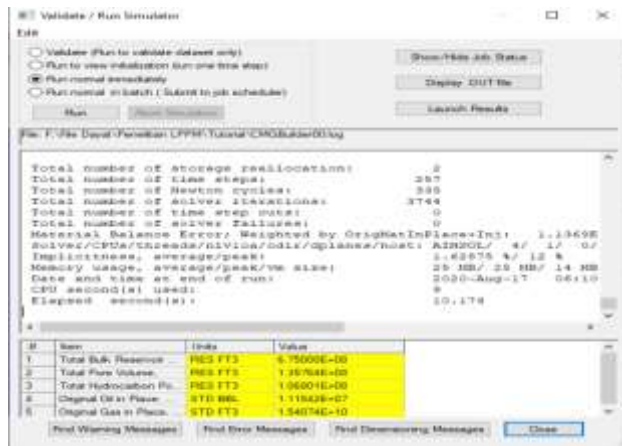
Validate / Run Simulator
Edit

Validate (Run to validate dataset only)
Run to view initialization (run one time step)
Run normal immediately
Run normal in batch ( Submit to job scheduler)

Run
Show/Hide Job Status
Display OUT file
Launch Results

File: F:/file Dayat/Penelitian LPPM/Tutorial CMGBuilder00.log

Total number of storage reallocation: 2
Total number of time steps: 267
Total number of Newton cycles: 335
Total number of solver iterations: 3744
Total number of time step cuts: 0
Total number of solver failures: 0
Material Balance Error; Weighted by OrigMatInPlace+Inj: 1.13698
Solver/CPUs/threads/nivlos/odir/dplanes/host: AIMSOL/ 4/ 1/ 0/
Implicitness, average/peak: 1.62875 %/ 12 %
Memory usage, average/peak/VM size: 25 MB/ 25 MB/ 14 MB
Date and time at end of run: 2020-Aug-17 06:10
CPU second(s) used: 8
Elapsed second(s): 10.174

| # | Item | Units | Value |
|---|---|---|---|
| 1 | Total Bulk Reservoir ... | RES FT3 | 6.75000E+08 |
| 2 | Total Pore Volume | RES FT3 | 1.35784E+08 |
| 3 | Total Hydrocarbon Po... | RES FT3 | 1.06001E+08 |
| 4 | Original Oil in Place | STD BBL | 1.11642E+07 |
| 5 | Original Gas in Place | STD FT3 | 1.54074E+10 |

Find Warning Messages
Find Error Messages
Find Dimensioning Messages
Close